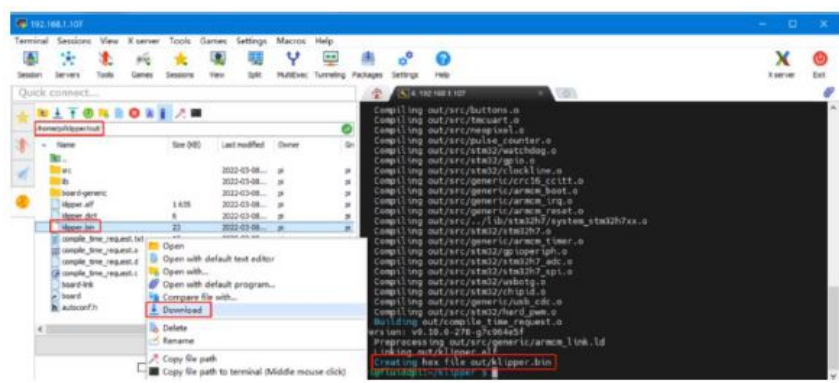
192.168.1.107

Terminal Sessions View X server Tools Games Settings Macros Help

Session Servers Tools Games Sessions View Split MultiExec Tunneling Packages Settings Help X server Exit

Quick connect...

/home/pi/klipper/out

| Name | Size (KB) | Last modified | Owner | Gr |
|---|---|---|---|---|
| .. | | | | |
| src | | 2022-03-08... | pi | pi |
| lib | | 2022-03-08... | pi | pi |
| board-generic | | 2022-03-08... | pi | pi |
| klipper.elf | 1 635 | 2022-03-08... | pi | pi |
| klipper.dict | 6 | 2022-03-08... | pi | pi |
| klipper.bin | 23 | 2022-03-08... | pi | pi |
| compile_time_request.txt | | | | |
| compile_time_request.o | | | | |
| compile_time_request.d | | | | |
| compile_time_request.c | | | | |
| board-link | | | | |
| board | | | | |
| autoconf.h | | | | |

Open
Open with default text editor
Open with...
Open with default program...
Compare file with...
Download
Delete
Rename
Copy file path
Copy file path to terminal (Middle mouse click)

4. 192.168.1.107

Compiling out/src/buttons.o
Compiling out/src/tmcuart.o
Compiling out/src/neopixel.o
Compiling out/src/pulse_counter.o
Compiling out/src/stm32/watchdog.o
Compiling out/src/stm32/gpio.o
Compiling out/src/stm32/clockline.o
Compiling out/src/generic/crc16_ccitt.o
Compiling out/src/generic/armcm_boot.o
Compiling out/src/generic/armcm_irq.o
Compiling out/src/generic/armcm_reset.o
Compiling out/src/../lib/stm32h7/system_stm32h7xx.o
Compiling out/src/stm32/stm32h7.o
Compiling out/src/generic/armcm_timer.o
Compiling out/src/stm32/gpioperiph.o
Compiling out/src/stm32/stm32h7_adc.o
Compiling out/src/stm32/stm32h7_spi.o
Compiling out/src/stm32/usbotg.o
Compiling out/src/stm32/chipid.o
Compiling out/src/generic/usb_cdc.o
Compiling out/src/stm32/hard_pwm.o
Building out/compile_time_request.o
Version: v0.10.0-278-g7c964e5f
Preprocessing out/src/generic/armcm_link.ld
Linking out/klipper.elf
Creating hex file out/klipper.bin
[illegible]:~/klipper $